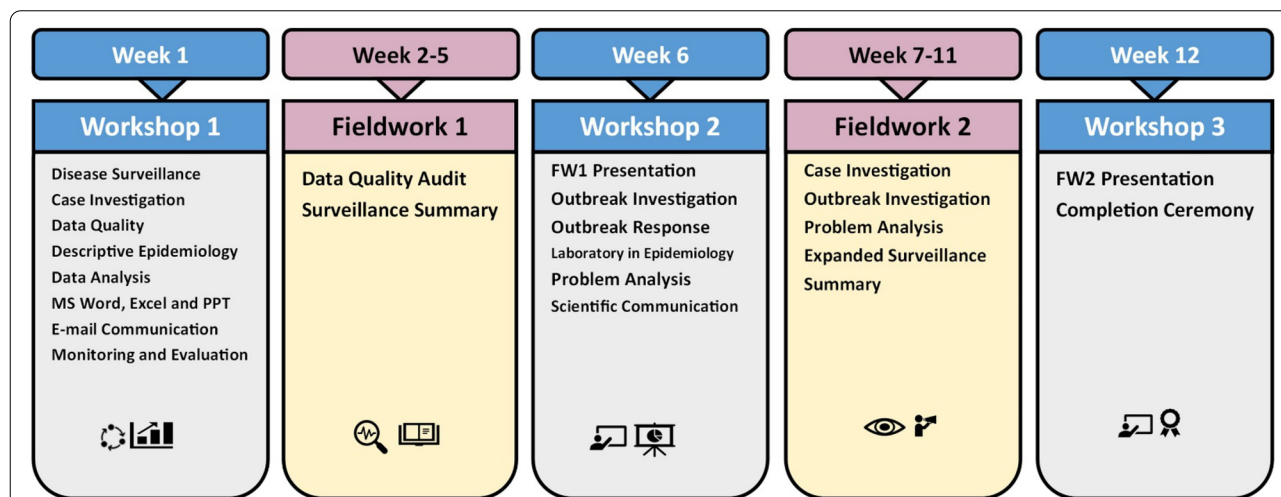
Week 1

Workshop 1

Disease Surveillance
Case Investigation
Data Quality
Descriptive Epidemiology
Data Analysis
MS Word, Excel and PPT
E-mail Communication
Monitoring and Evaluation

Week 2-5

Fieldwork 1

Data Quality Audit
Surveillance Summary

Week 6

Workshop 2

FW1 Presentation
Outbreak Investigation
Outbreak Response
Laboratory in Epidemiology
Problem Analysis
Scientific Communication

Week 7-11

Fieldwork 2

Case Investigation
Outbreak Investigation
Problem Analysis
Expanded Surveillance Summary

Week 12

Workshop 3

FW2 Presentation
Completion Ceremony